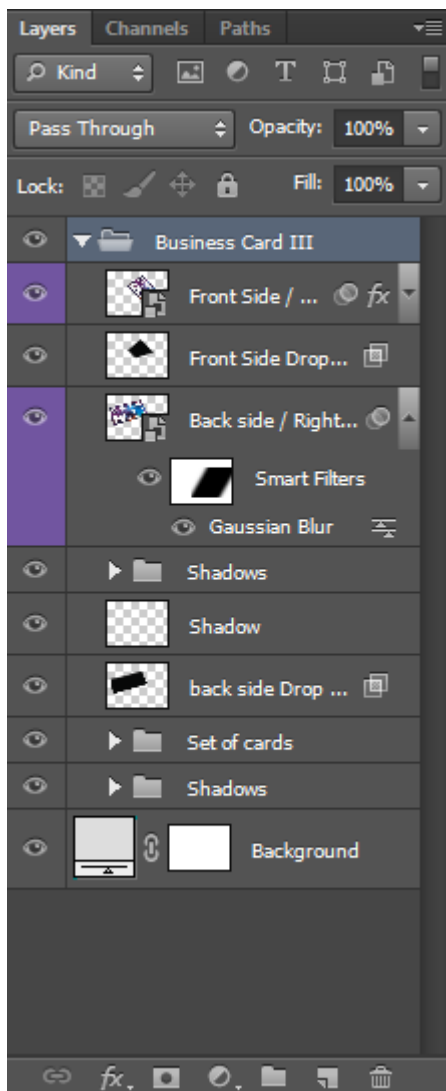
Layers Channels Paths

Kind

Pass Through

Opacity: 100%

Lock:

Fill: 100%

Business Card III

Front Side / ...

Front Side Drop...

Back side / Right...

Smart Filters

Gaussian Blur

Shadows

Shadow

back side Drop ...

Set of cards

Shadows

Background